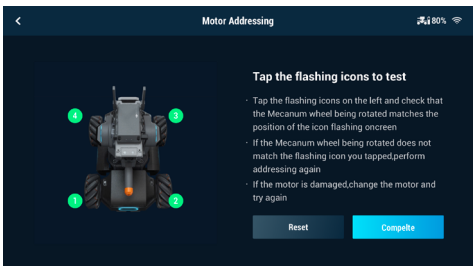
<

Motor Addressing

80%

4

3

1

2

Tap the flashing icons to test

· Tap the flashing icons on the left and check that the Mecanum wheel being rotated matches the position of the icon flashing oncreen

· If the Mecanum wheel being rotated does not match the flashing icon you tapped,perform addressing again

· If the motor is damaged,change the motor and try again

Reset

Compelte